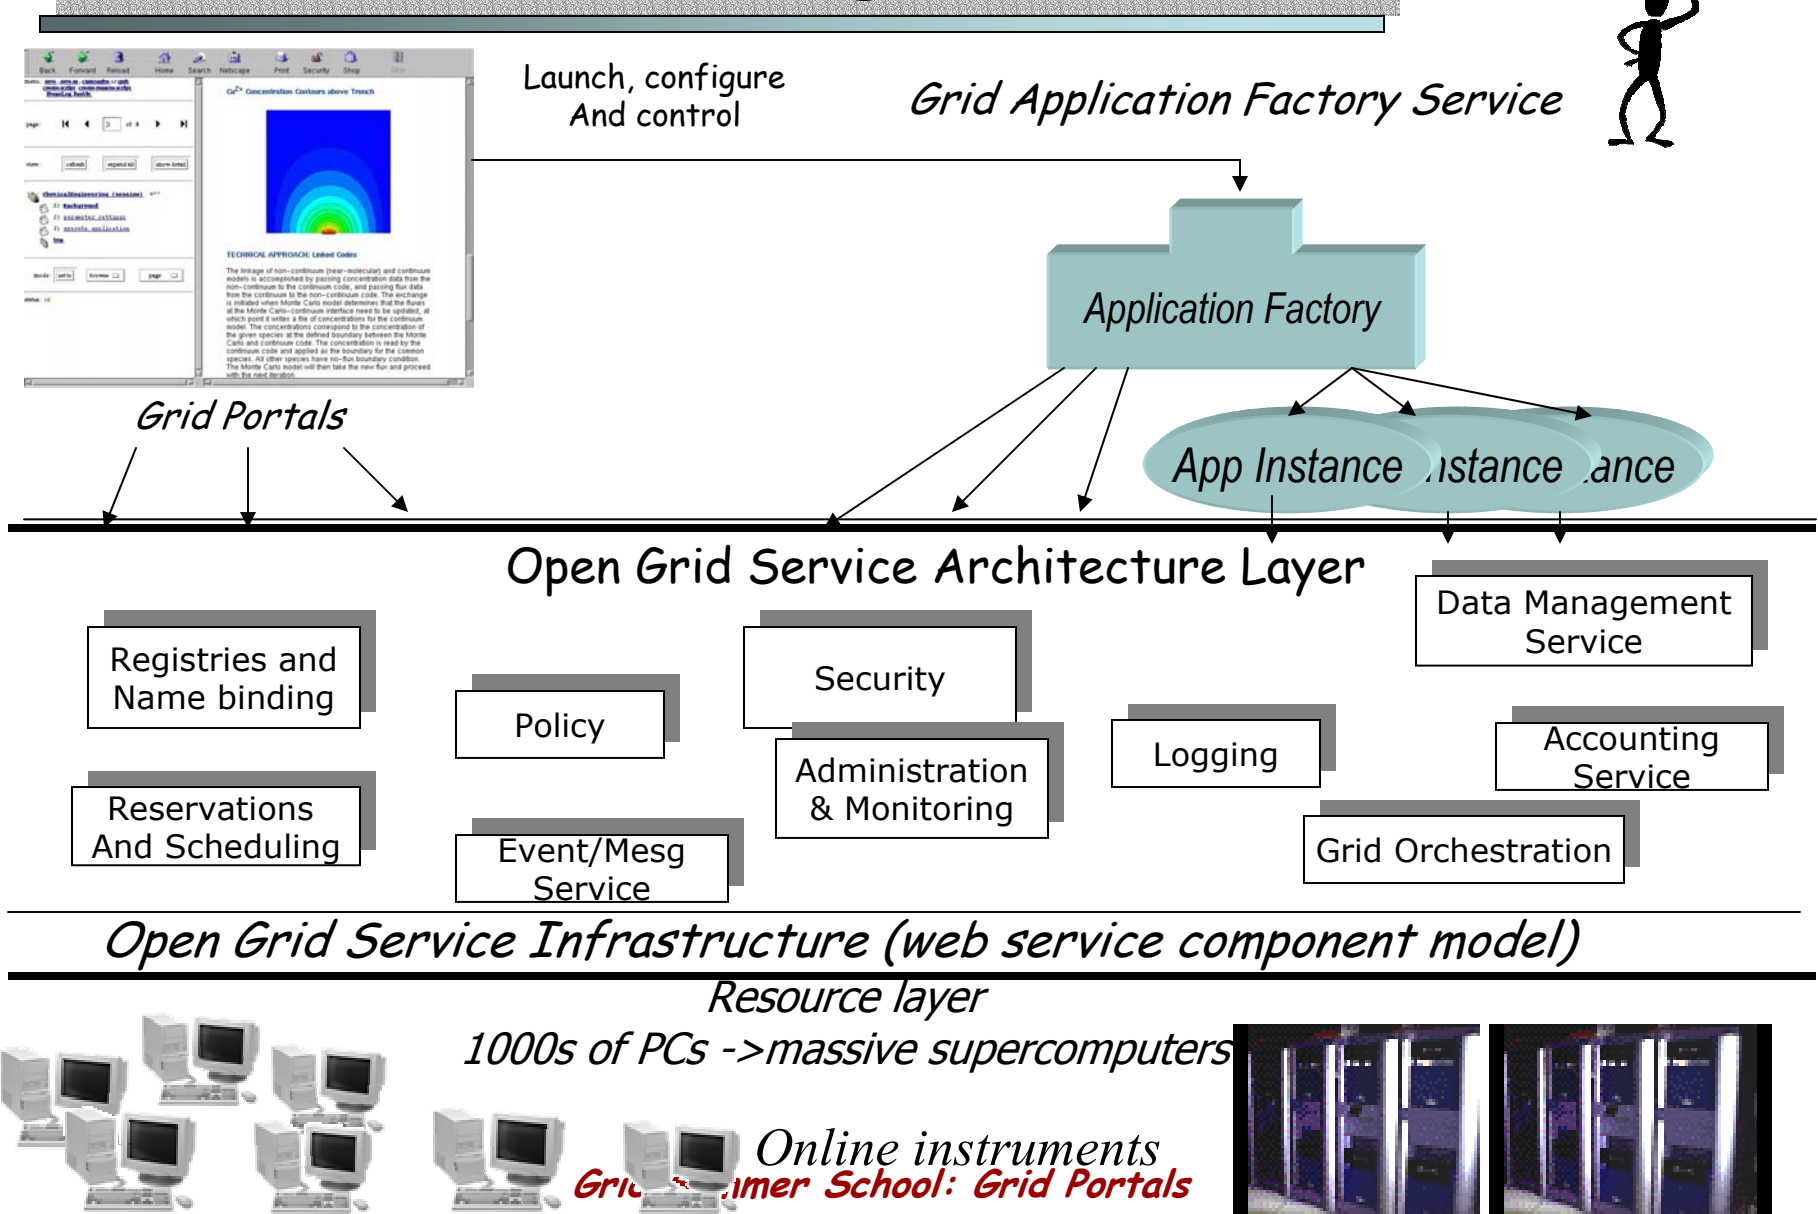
Launch, configure
And control

Grid Application Factory Service

Application Factory

App Instance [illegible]nstance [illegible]ance

Grid Portals

Open Grid Service Architecture Layer

Data Management Service

Registries and Name binding

Policy

Security

Administration & Monitoring

Logging

Accounting Service

Reservations And Scheduling

Event/Mesg Service

Grid Orchestration

Open Grid Service Infrastructure (web service component model)

Resource layer

1000s of PCs ->massive supercomputers

Online instruments

Gri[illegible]mer School: Grid Portals